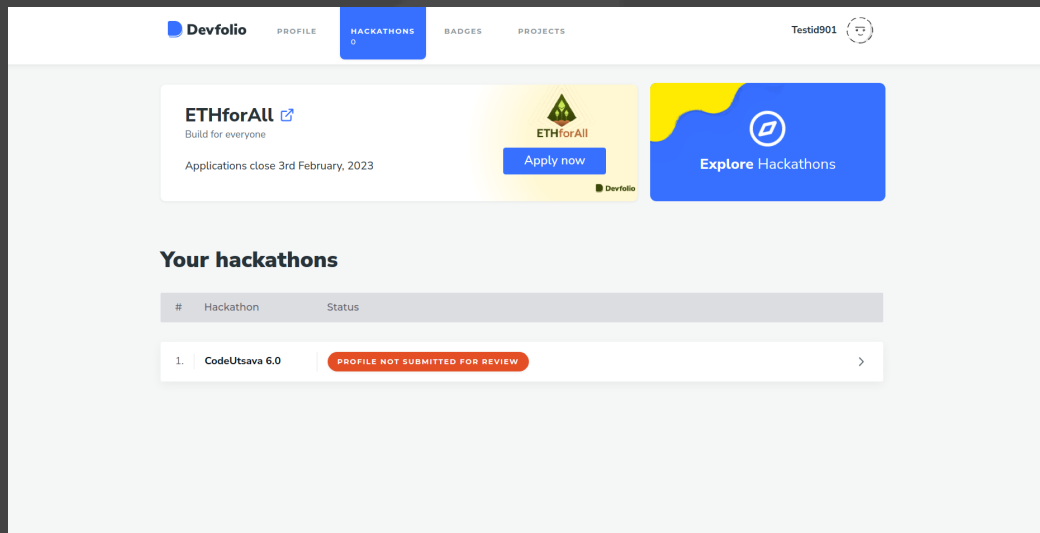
Devfolio PROFILE HACKATHONS 0 BADGES PROJECTS Testid901

ETHforAll
Build for everyone

Applications close 3rd February, 2023

ETHforAll
Apply now
Devfolio

Explore Hackathons

Your hackathons

| # | Hackathon | Status |
|---|---|---|
| 1. | CodeUtsava 6.0 | PROFILE NOT SUBMITTED FOR REVIEW |